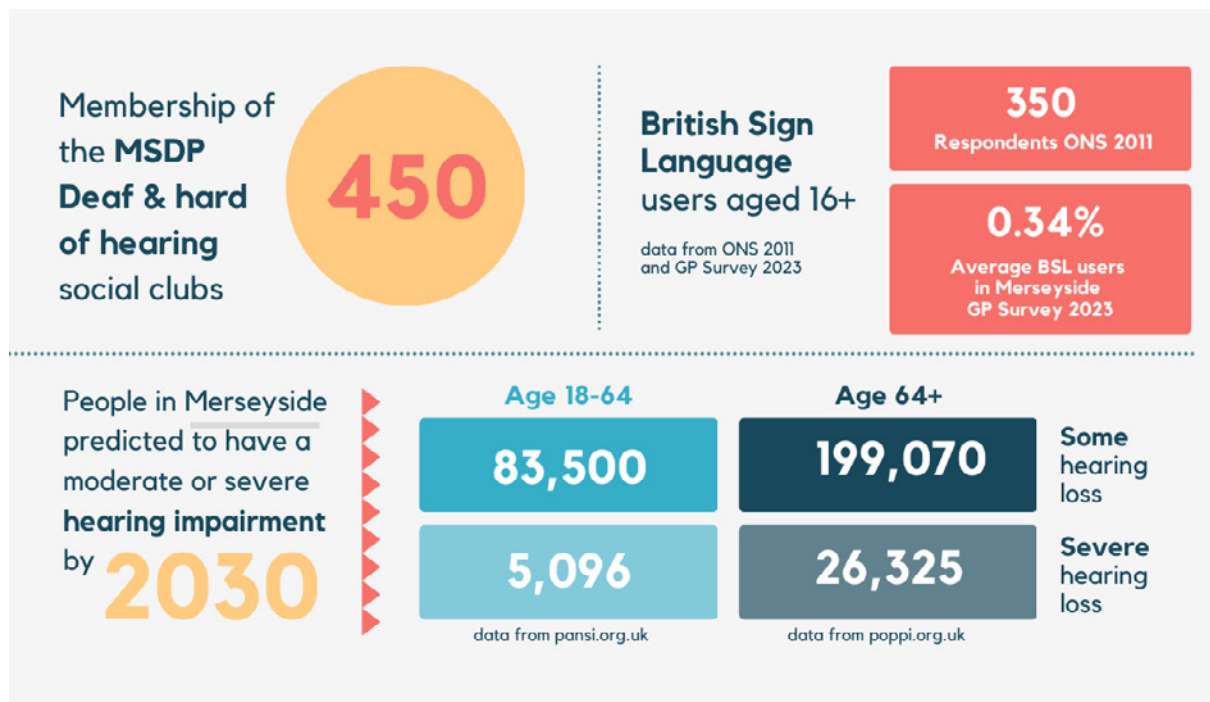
Membership of the **MSDP Deaf & hard of hearing** social clubs

450

**British Sign Language** users aged 16+

data from ONS 2011 and GP Survey 2023

350
Respondents ONS 2011

0.34%
Average BSL users in Merseyside GP Survey 2023

People in Merseyside predicted to have a moderate or severe **hearing impairment** by 2030

| | Age 18-64 | Age 64+ |
|---|---|---|
| Some hearing loss | 83,500 | 199,070 |
| Severe hearing loss | 5,096 | 26,325 |

data from pansi.org.uk

data from poppi.org.uk